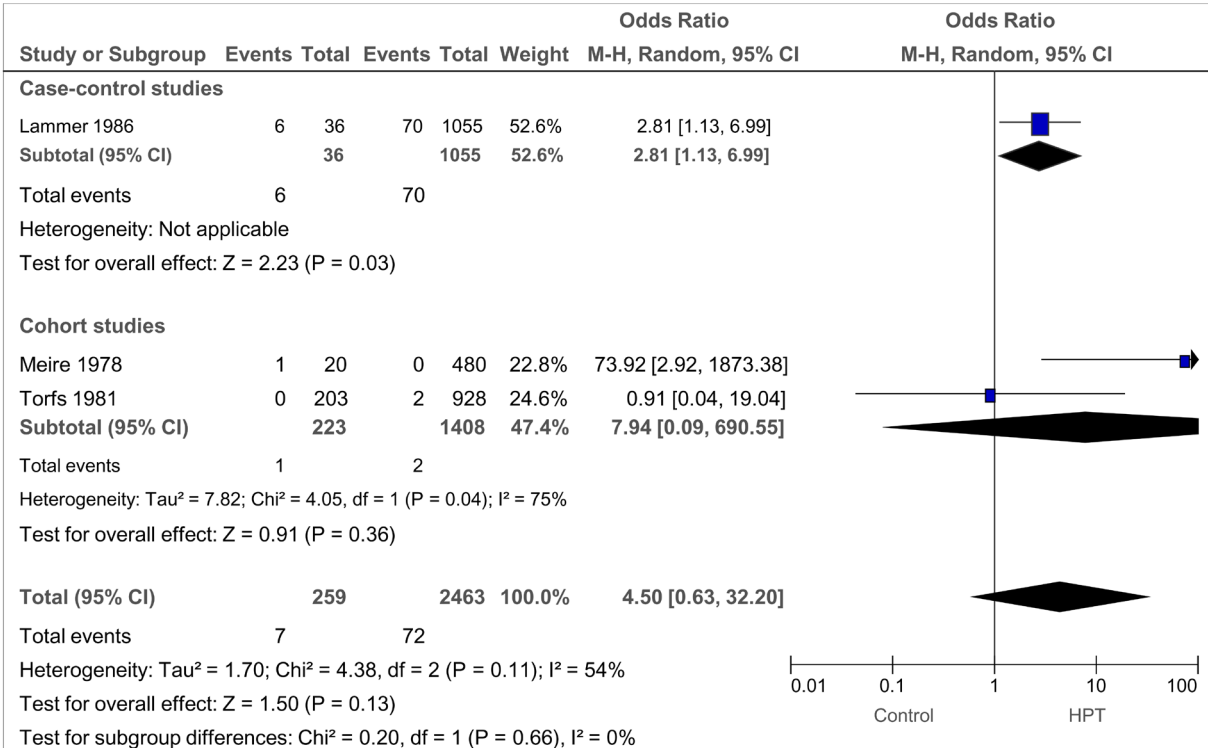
| Study or Subgroup | Events | Total | Events | Total | Weight | Odds Ratio M-H, Random, 95% CI | Odds Ratio M-H, Random, 95% CI |
|---|---|---|---|---|---|---|---|
| **Case-control studies** | | | | | | | |
| Lammer 1986 | 6 | 36 | 70 | 1055 | 52.6% | 2.81 [1.13, 6.99] | |
| **Subtotal (95% CI)** | | **36** | | **1055** | **52.6%** | **2.81 [1.13, 6.99]** | |
| Total events | 6 | | 70 | | | | |
| Heterogeneity: Not applicable | | | | | | | |
| Test for overall effect: Z = 2.23 (P = 0.03) | | | | | | | |
| **Cohort studies** | | | | | | | |
| Meire 1978 | 1 | 20 | 0 | 480 | 22.8% | 73.92 [2.92, 1873.38] | |
| Torfs 1981 | 0 | 203 | 2 | 928 | 24.6% | 0.91 [0.04, 19.04] | |
| **Subtotal (95% CI)** | | **223** | | **1408** | **47.4%** | **7.94 [0.09, 690.55]** | |
| Total events | 1 | | 2 | | | | |
| Heterogeneity: Tau² = 7.82; Chi² = 4.05, df = 1 (P = 0.04); I² = 75% | | | | | | | |
| Test for overall effect: Z = 0.91 (P = 0.36) | | | | | | | |
| **Total (95% CI)** | | **259** | | **2463** | **100.0%** | **4.50 [0.63, 32.20]** | |
| Total events | 7 | | 72 | | | | |
| Heterogeneity: Tau² = 1.70; Chi² = 4.38, df = 2 (P = 0.11); I² = 54% | | | | | | | |
| Test for overall effect: Z = 1.50 (P = 0.13) | | | | | | | |
| Test for subgroup differences: Chi² = 0.20, df = 1 (P = 0.66), I² = 0% | | | | | | | |

0.01 0.1 1 10 100
Control HPT